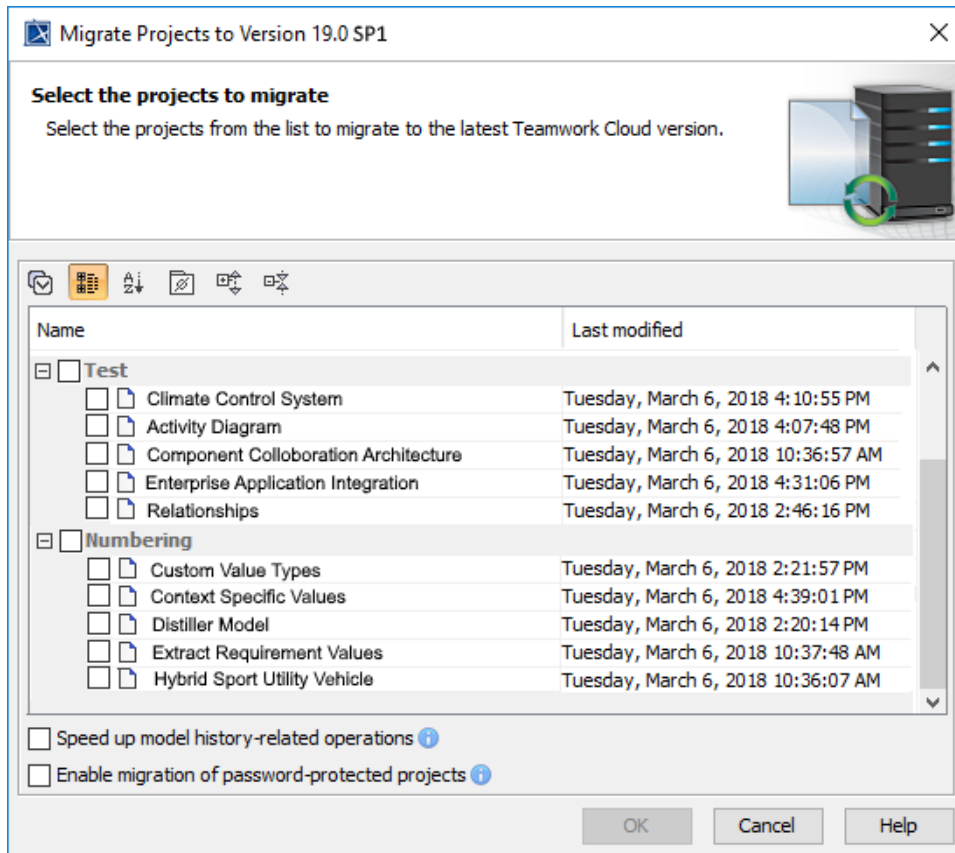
Migrate Projects to Version 19.0 SP1

Select the projects to migrate

Select the projects from the list to migrate to the latest Teamwork Cloud version.

| Name | Last modified |
|---|---|
| Test | |
| Climate Control System | Tuesday, March 6, 2018 4:10:55 PM |
| Activity Diagram | Tuesday, March 6, 2018 4:07:48 PM |
| Component Colloboration Architecture | Tuesday, March 6, 2018 10:36:57 AM |
| Enterprise Application Integration | Tuesday, March 6, 2018 4:31:06 PM |
| Relationships | Tuesday, March 6, 2018 2:46:16 PM |
| Numbering | |
| Custom Value Types | Tuesday, March 6, 2018 2:21:57 PM |
| Context Specific Values | Tuesday, March 6, 2018 4:39:01 PM |
| Distiller Model | Tuesday, March 6, 2018 2:20:14 PM |
| Extract Requirement Values | Tuesday, March 6, 2018 10:37:48 AM |
| Hybrid Sport Utility Vehicle | Tuesday, March 6, 2018 10:36:07 AM |

Speed up model history-related operations

Enable migration of password-protected projects

OK Cancel Help